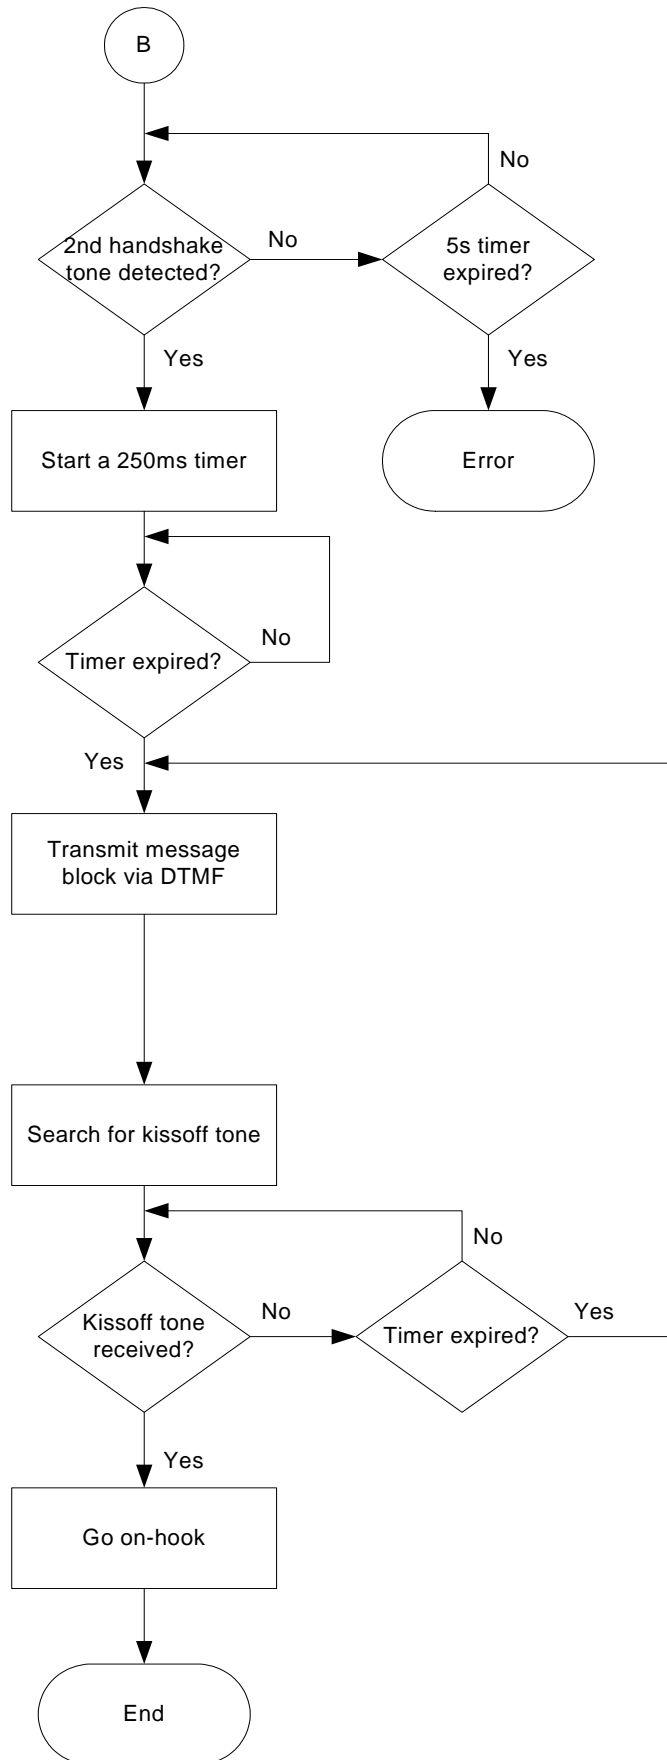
B

No

2nd handshake tone detected?

No

5s timer expired?

Yes

Yes

Start a 250ms timer

Error

No

Timer expired?

Yes

Transmit message block via DTMF

Search for kissoff tone

No

Kissoff tone received?

No

Timer expired?

Yes

Yes

Go on-hook

End